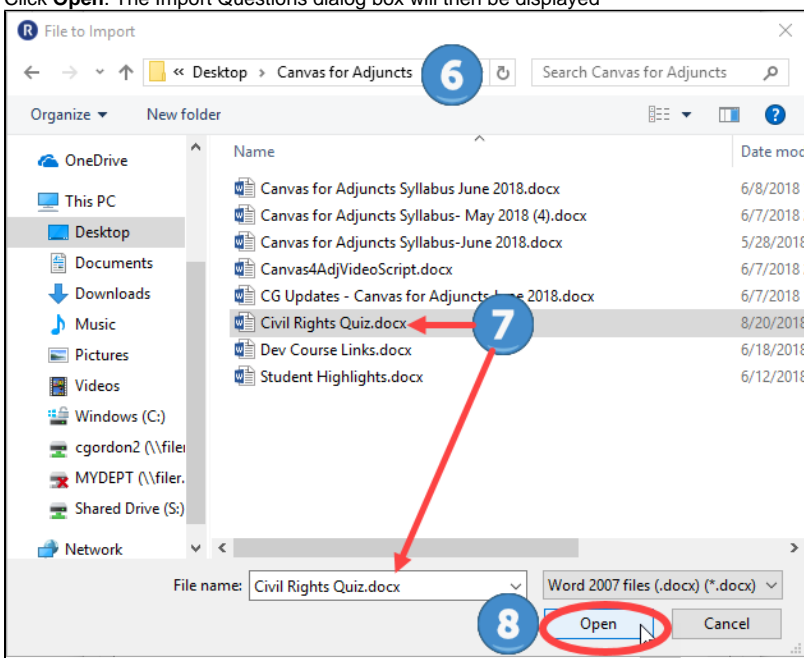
Click **Open**. The Import Questions dialog box will then be displayed

File to Import

« Desktop › Canvas for Adjuncts 6

Search Canvas for Adjuncts

Organize ▾ New folder

OneDrive
This PC
Desktop
Documents
Downloads
Music
Pictures
Videos
Windows (C:)
cgordon2 (\\filer
MYDEPT (\\filer.
Shared Drive (S:)
Network

| Name | Date mod |
|---|---|
| Canvas for Adjuncts Syllabus June 2018.docx | 6/8/2018 |
| Canvas for Adjuncts Syllabus- May 2018 (4).docx | 6/7/2018 |
| Canvas for Adjuncts Syllabus-June 2018.docx | 5/28/2018 |
| Canvas4AdjVideoScript.docx | 6/7/2018 |
| CG Updates - Canvas for Adjuncts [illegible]e 2018.docx | 6/7/2018 |
| Civil Rights Quiz.docx | 8/20/2018 |
| Dev Course Links.docx | 6/18/2018 |
| Student Highlights.docx | 6/12/2018 |

7

File name: Civil Rights Quiz.docx

Word 2007 files (.docx) (*.docx)

8

Open

Cancel